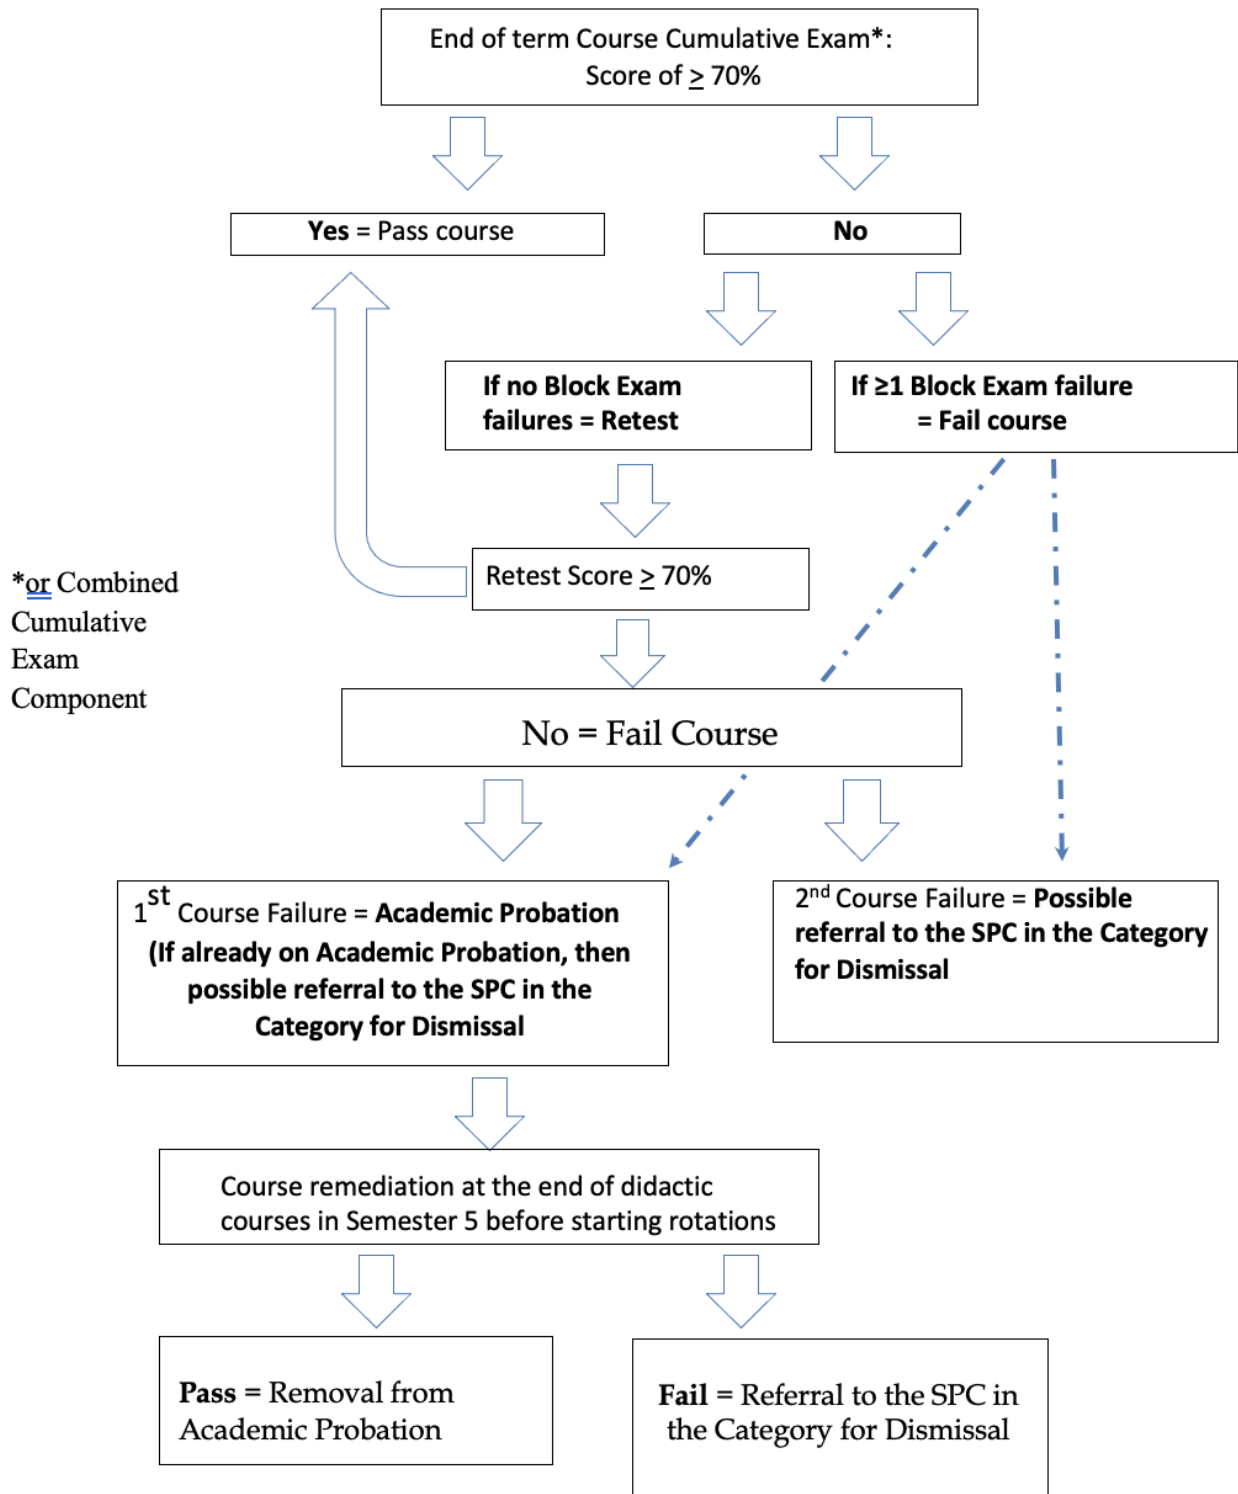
End of term Course Cumulative Exam*: Score of $\geq$ 70%

Yes = Pass course

No

If no Block Exam failures = Retest

If ≥1 Block Exam failure = Fail course

*or Combined Cumulative Exam Component

Retest Score $\geq$ 70%

No = Fail Course

1$^{st}$ Course Failure = Academic Probation (If already on Academic Probation, then possible referral to the SPC in the Category for Dismissal

2$^{nd}$ Course Failure = Possible referral to the SPC in the Category for Dismissal

Course remediation at the end of didactic courses in Semester 5 before starting rotations

Pass = Removal from Academic Probation

Fail = Referral to the SPC in the Category for Dismissal